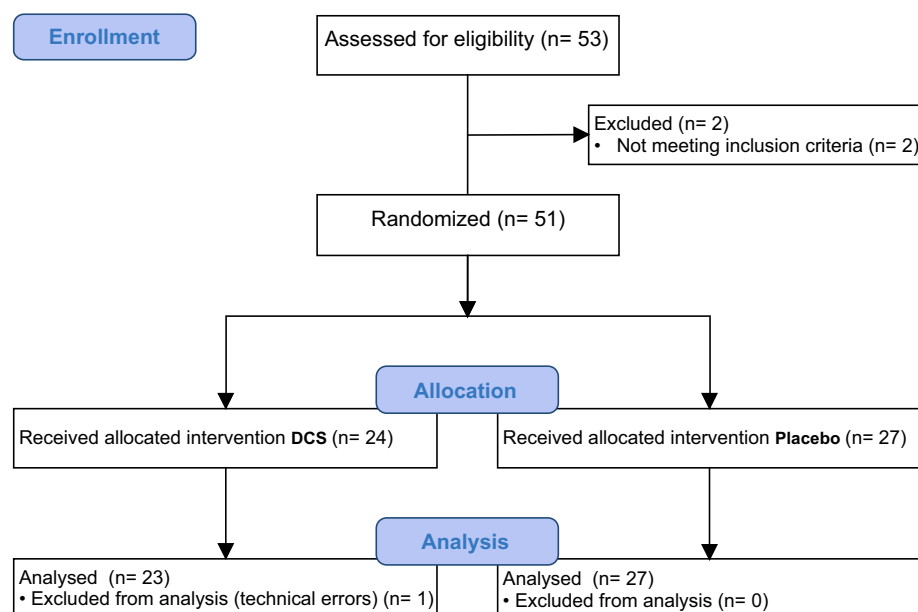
Enrollment

Assessed for eligibility (n= 53)

Excluded (n= 2)
• Not meeting inclusion criteria (n= 2)

Randomized (n= 51)

Allocation

Received allocated intervention DCS (n= 24)

Received allocated intervention Placebo (n= 27)

Analysis

Analysed (n= 23)
• Excluded from analysis (technical errors) (n= 1)

Analysed (n= 27)
• Excluded from analysis (n= 0)